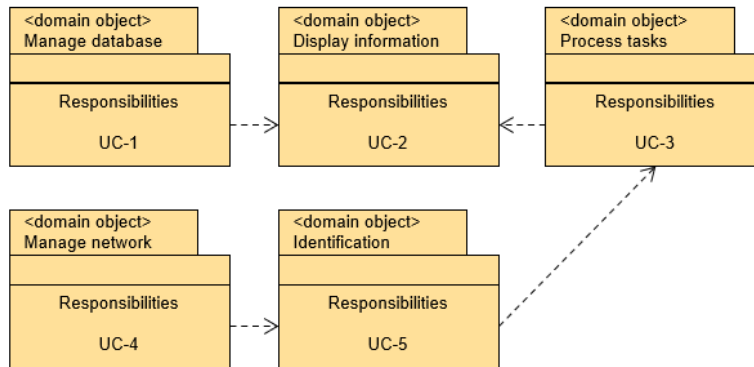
<domain object>
Manage database

Responsibilities

UC-1

<domain object>
Display information

Responsibilities

UC-2

<domain object>
Process tasks

Responsibilities

UC-3

<domain object>
Manage network

Responsibilities

UC-4

<domain object>
Identification

Responsibilities

UC-5